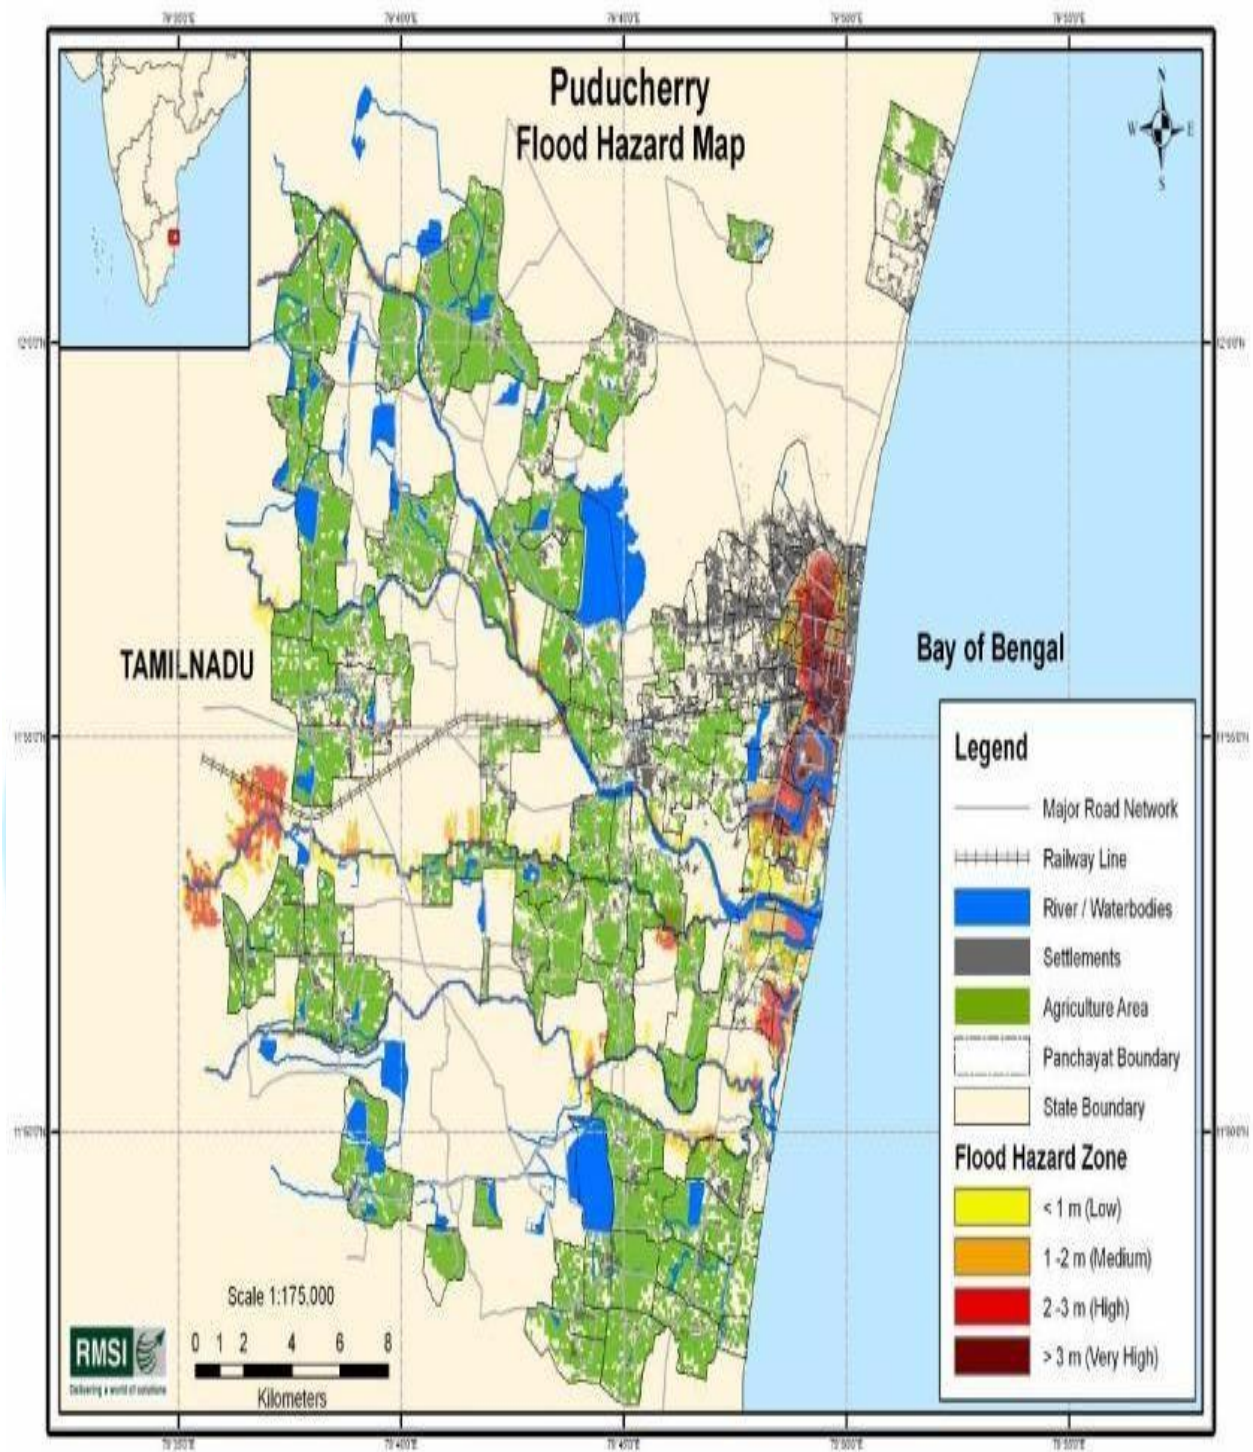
Puducherry
Flood Hazard Map

N
W E
S

TAMILNADU

Bay of Bengal

Legend
Major Road Network
Railway Line
River / Waterbodies
Settlements
Agriculture Area
Panchayat Boundary
State Boundary
Flood Hazard Zone
< 1 m (Low)
1 -2 m (Medium)
2 -3 m (High)
> 3 m (Very High)

Scale 1:175,000
0 1 2 4 6 8
Kilometers

RMSI
Delivering a world of solutions

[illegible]